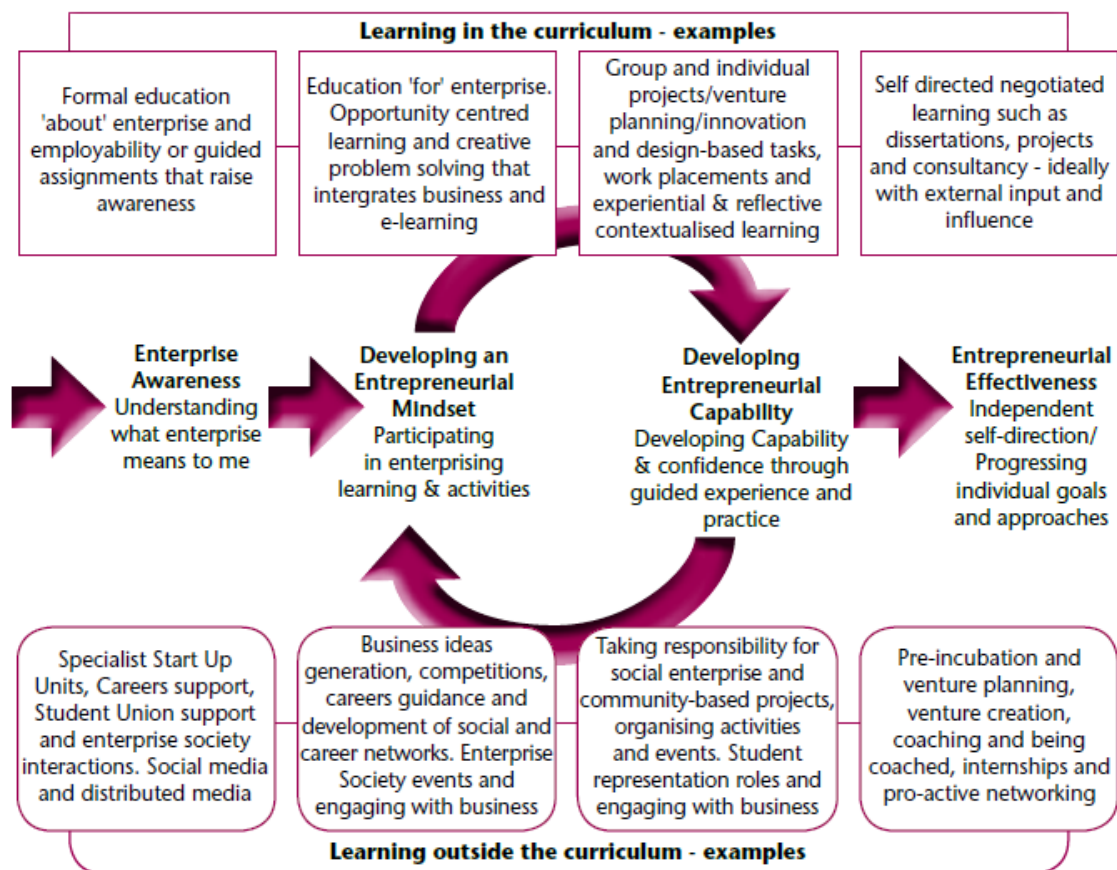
Learning in the curriculum - examples

Formal education 'about' enterprise and employability or guided assignments that raise awareness

Education 'for' enterprise. Opportunity centred learning and creative problem solving that intergrates business and e-learning

Group and individual projects/venture planning/innovation and design-based tasks, work placements and experiential & reflective contextualised learning

Self directed negotiated learning such as dissertations, projects and consultancy - ideally with external input and influence

Enterprise Awareness
Understanding what enterprise means to me

Developing an Entrepreneurial Mindset
Participating in enterprising learning & activities

Developing Entrepreneurial Capability
Developing Capability & confidence through guided experience and practice

Entrepreneurial Effectiveness
Independent self-direction/ Progressing individual goals and approaches

Specialist Start Up Units, Careers support, Student Union support and enterprise society interactions. Social media and distributed media

Business ideas generation, competitions, careers guidance and development of social and career networks. Enterprise Society events and engaging with business

Taking responsibility for social enterprise and community-based projects, organising activities and events. Student representation roles and engaging with business

Pre-incubation and venture planning, venture creation, coaching and being coached, internships and pro-active networking

Learning outside the curriculum - examples